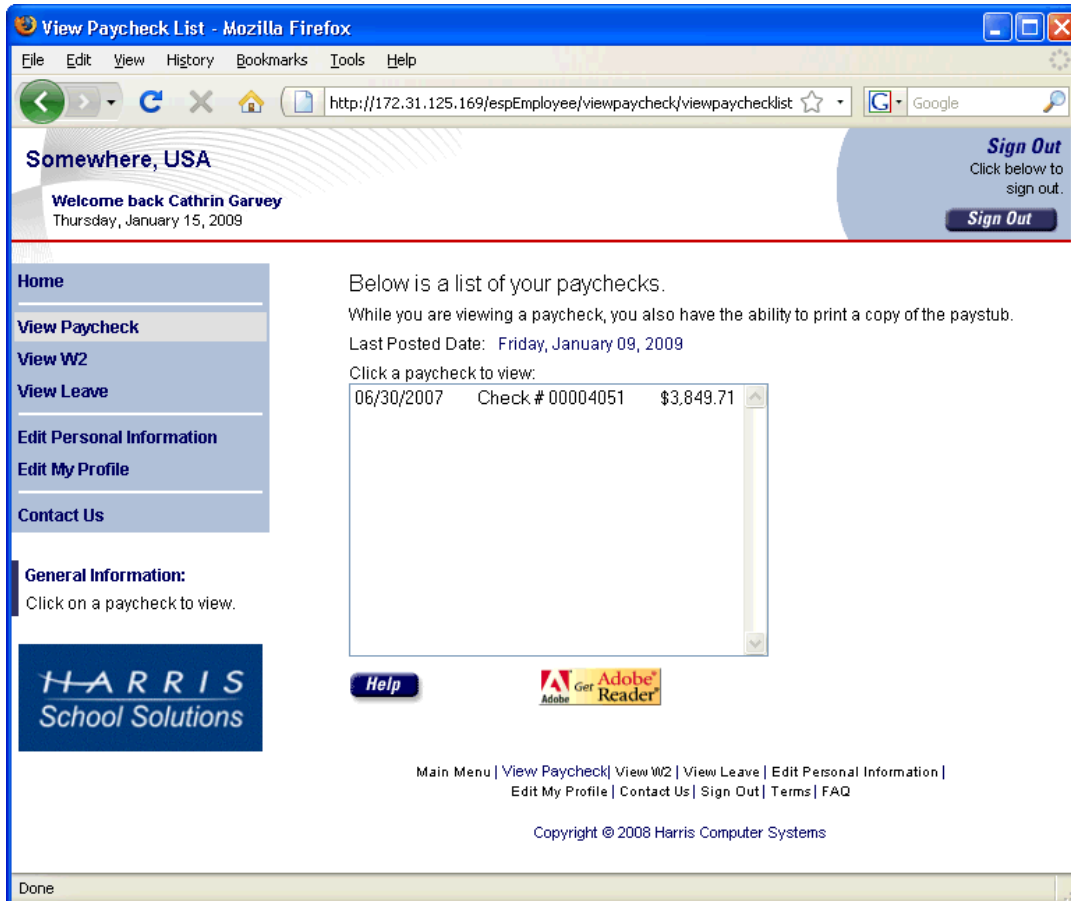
View Paycheck List - Mozilla Firefox

File Edit View History Bookmarks Tools Help

http://172.31.125.169/espEmployee/viewpaycheck/viewpaychecklist

Google

Somewhere, USA

Welcome back Cathrin Garvey
Thursday, January 15, 2009

Sign Out
Click below to sign out.

Sign Out

Home

View Paycheck
View W2
View Leave

Edit Personal Information
Edit My Profile

Contact Us

General Information:
Click on a paycheck to view.

HARRIS
School Solutions

Below is a list of your paychecks.

While you are viewing a paycheck, you also have the ability to print a copy of the paystub.

Last Posted Date: Friday, January 09, 2009

Click a paycheck to view:

06/30/2007 Check # 00004051 $3,849.71

Help

Adobe Get Adobe Reader

Main Menu | View Paycheck| View W2 | View Leave | Edit Personal Information | Edit My Profile | Contact Us| Sign Out| Terms| FAQ

Copyright © 2008 Harris Computer Systems

Done